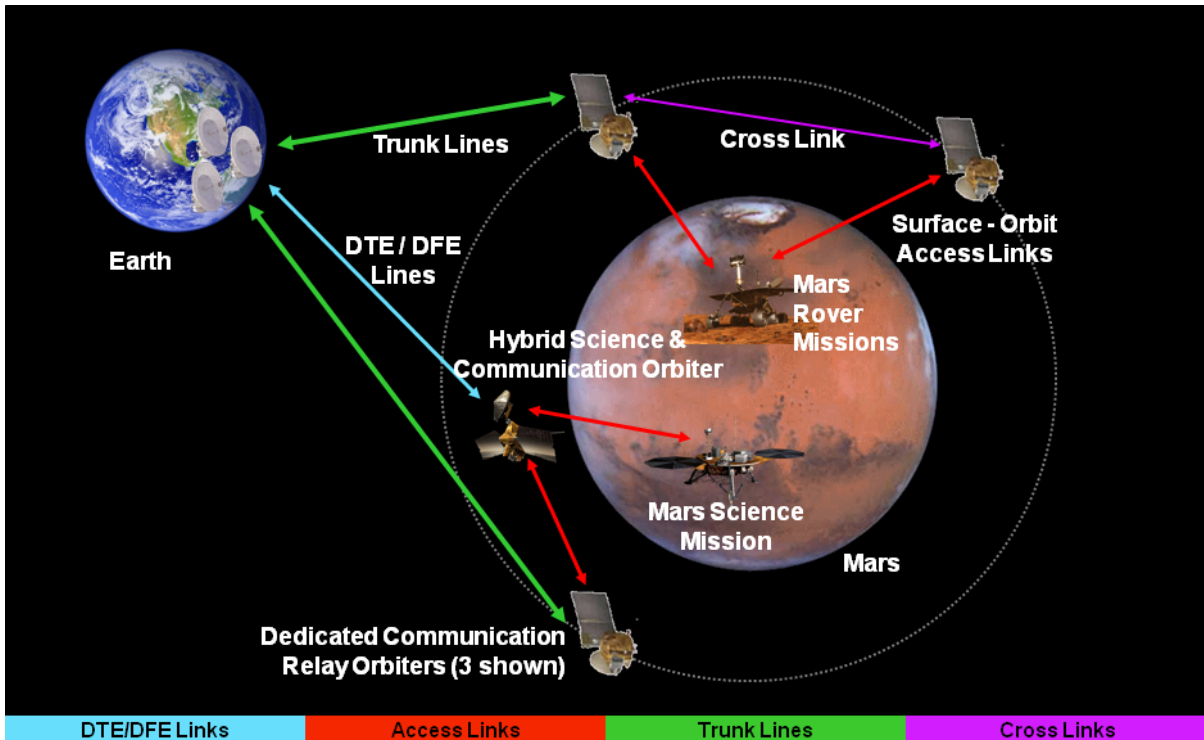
Trunk Lines

Cross Link

Earth

DTE / DFE Lines

Surface - Orbit Access Links

Mars Rover Missions

Hybrid Science & Communication Orbiter

Mars Science Mission

Mars

Dedicated Communication Relay Orbiters (3 shown)

| DTE/DFE Links | Access Links | Trunk Lines | Cross Links |
|---|---|---|---|